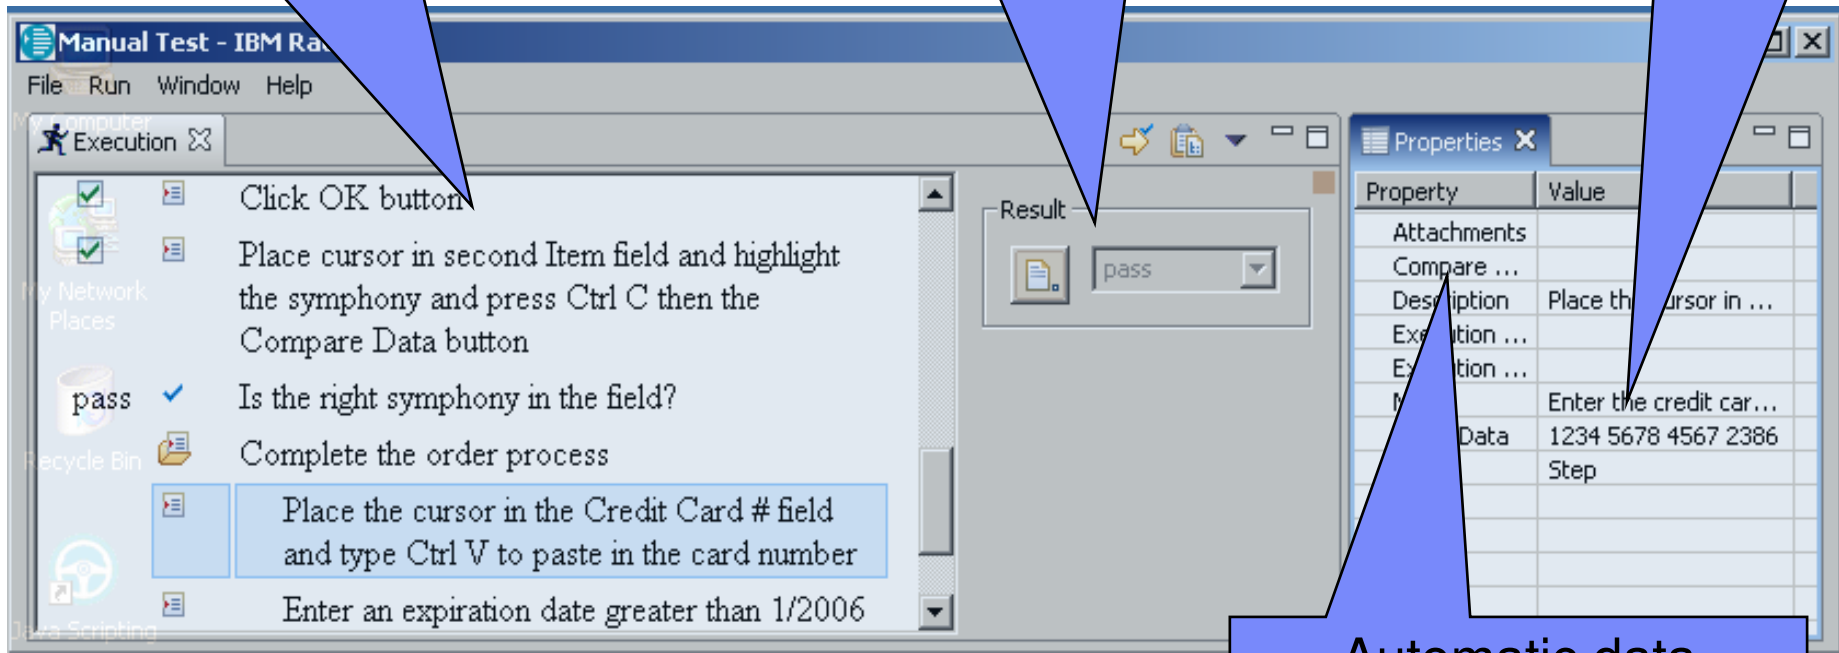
Manual Test - IBM Ra

File Run Window Help

Execution

Click OK button

Place cursor in second Item field and highlight the symphony and press Ctrl C then the Compare Data button

pass

Is the right symphony in the field?

Complete the order process

Place the cursor in the Credit Card # field and type Ctrl V to paste in the card number

Enter an expiration date greater than 1/2006

Result

pass

Properties

| Property | Value |
|---|---|
| Attachments | |
| Compare ... | |
| Des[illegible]iption | Place th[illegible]ursor in ... |
| Exe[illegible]tion ... | |
| E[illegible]tion ... | |
| M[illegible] | Enter the credit car... |
| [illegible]Data | 1234 5678 4567 2386 |
| | Step |

Automatic data